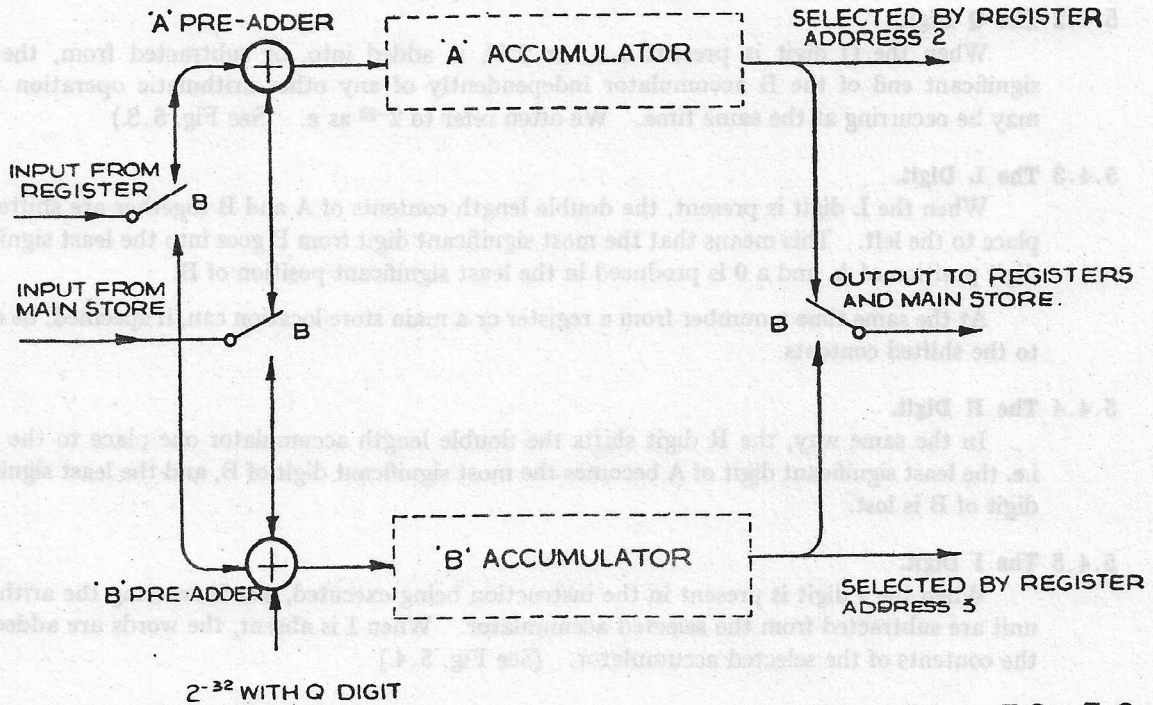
'A' PRE-ADDER

'A' ACCUMULATOR

SELECTED BY REGISTER ADDRESS 2

INPUT FROM REGISTER

B

INPUT FROM MAIN STORE

B

OUTPUT TO REGISTERS AND MAIN STORE.

'B' ACCUMULATOR

B' PRE ADDER

SELECTED BY REGISTER ADDRESS 3

$2^{-32}$ WITH Q DIGIT